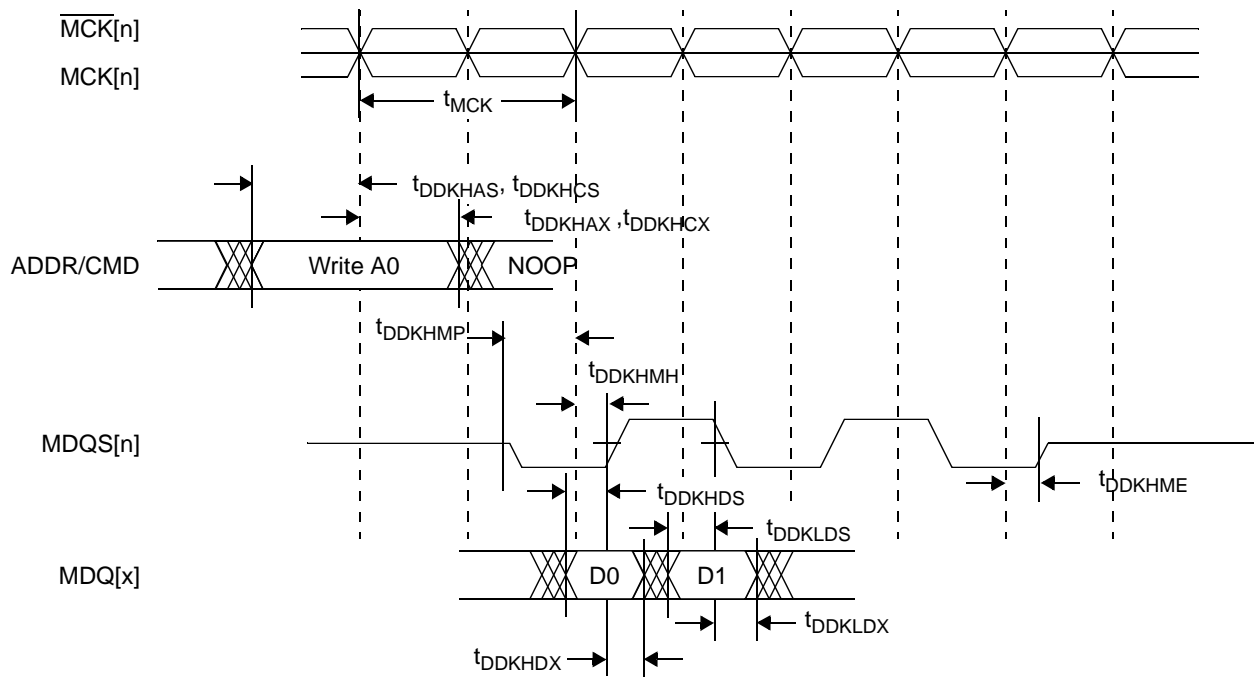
$\overline{MCK}[n]$

MCK[n]

$t_{MCK}$

$t_{DDKHAS}$, $t_{DDKHCS}$

$t_{DDKHAX}$ ,$t_{DDKHCX}$

ADDR/CMD

Write A0

NOOP

$t_{DDKHMP}$

$t_{DDKHMH}$

MDQS[n]

$t_{DDKHDS}$

$t_{DDKHME}$

$t_{DDKLDS}$

MDQ[x]

D0

D1

$t_{DDKLDX}$

$t_{DDKHDX}$